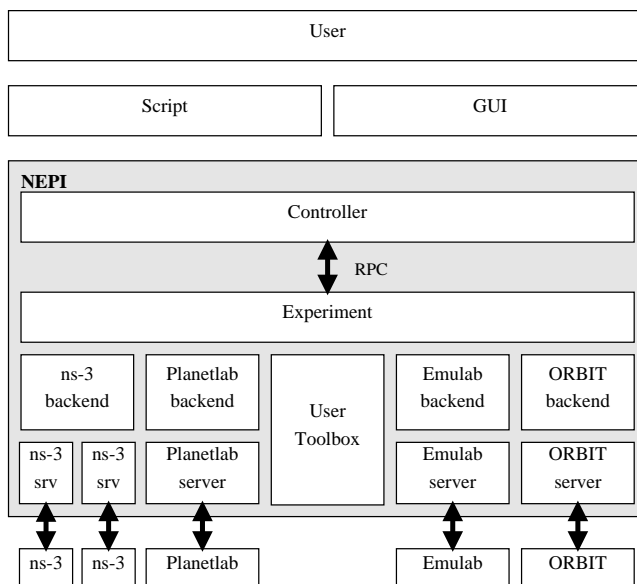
User

Script

GUI

NEPI

Controller

RPC

Experiment

ns-3 backend

Planetlab backend

User Toolbox

Emulab backend

ORBIT backend

ns-3 srv

ns-3 srv

Planetlab server

Emulab server

ORBIT server

ns-3

ns-3

Planetlab

Emulab

ORBIT